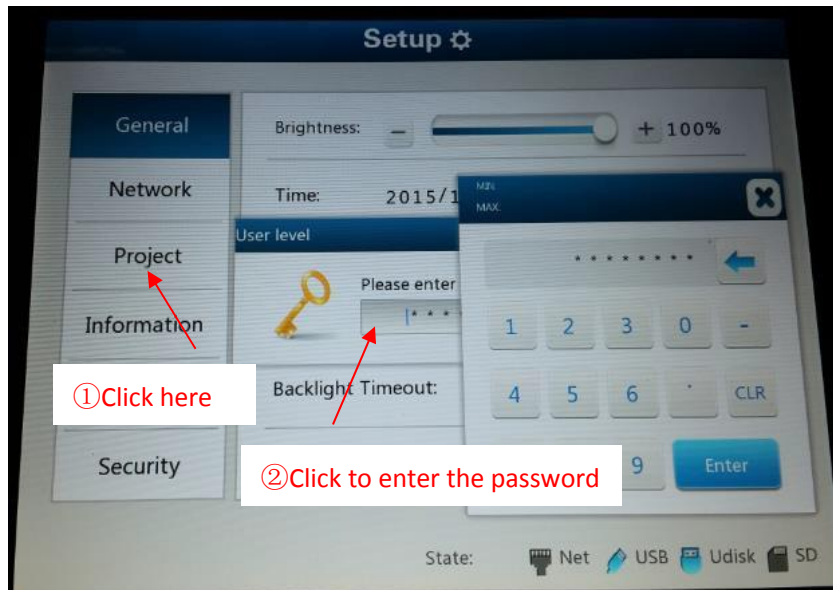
Setup

General

Network

Project

Information

Security

Brightness: – + 100%

Time: 2015/1

User level

Please enter

|***

Backlight Timeout:

MIN

MAX

*********

1 2 3 0 -

4 5 6 . CLR

9 Enter

①Click here

②Click to enter the password

State: Net USB Udisk SD